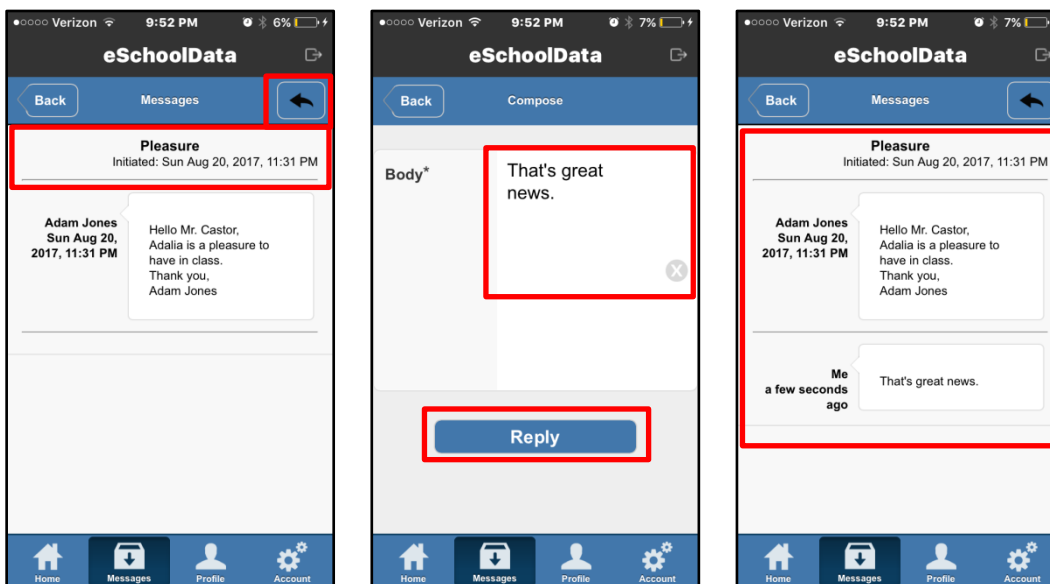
●○○○○ Verizon 9:52 PM 6%

eSchoolData

Back Messages

Pleasure
Initiated: Sun Aug 20, 2017, 11:31 PM

Adam Jones
Sun Aug 20, 2017, 11:31 PM

Hello Mr. Castor,
Adalia is a pleasure to have in class.
Thank you,
Adam Jones

Home Messages Profile Account

●○○○○ Verizon 9:52 PM 7%

eSchoolData

Back Compose

Body*

That's great news.

Reply

Home Messages Profile Account

●○○○○ Verizon 9:52 PM 7%

eSchoolData

Back Messages

Pleasure
Initiated: Sun Aug 20, 2017, 11:31 PM

Adam Jones
Sun Aug 20, 2017, 11:31 PM

Hello Mr. Castor,
Adalia is a pleasure to have in class.
Thank you,
Adam Jones

Me
a few seconds ago

That's great news.

Home Messages Profile Account